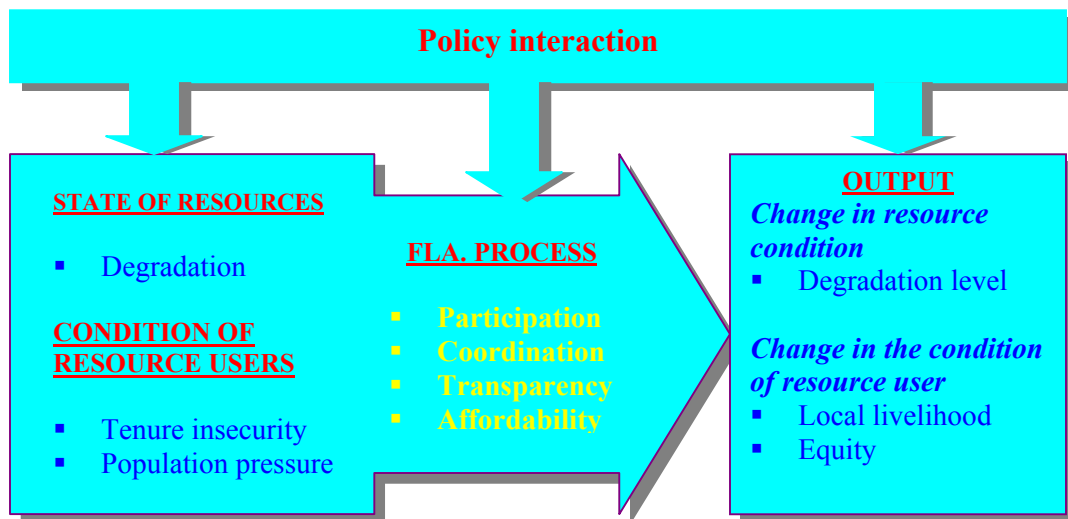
Policy interaction

STATE OF RESOURCES

- Degradation

CONDITION OF RESOURCE USERS

- Tenure insecurity
- Population pressure

FLA. PROCESS

- Participation
- Coordination
- Transparency
- Affordability

OUTPUT

Change in resource condition

- Degradation level

Change in the condition of resource user

- Local livelihood
- Equity